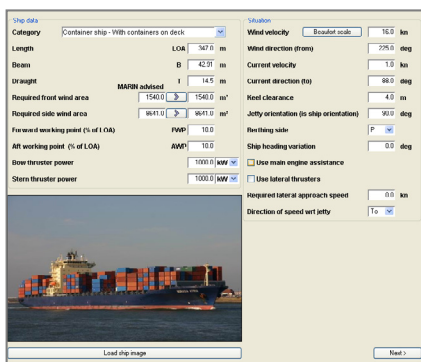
Ship data

Category Container ship - With containers on deck

Length LOA 347.0 m

Beam B 42.91 m

Draught T 14.5 m

MARIN advised

Required front wind area 1540.0 > 1540.0 m²

Required side wind area 9641.0 > 9641.0 m²

Forward working point (% of LOA) FWP 10.0

Aft working point (% of LOA) AWP 10.0

Bow thruster power 1000.0 kW

Stern thruster power 1000.0 kW

Load ship image

Situation

Wind velocity Beaufort scale 16.0 kn

Wind direction (from) 225.0 deg

Current velocity 1.0 kn

Current direction (to) 88.0 deg

Keel clearance 4.0 m

Jetty orientation (is ship orientation) 90.0 deg

Berthing side P

Ship heading variation 0.0 deg

Use main engine assistance

Use lateral thrusters

Required lateral approach speed 0.0 kn

Direction of speed wrt jetty To

Next >